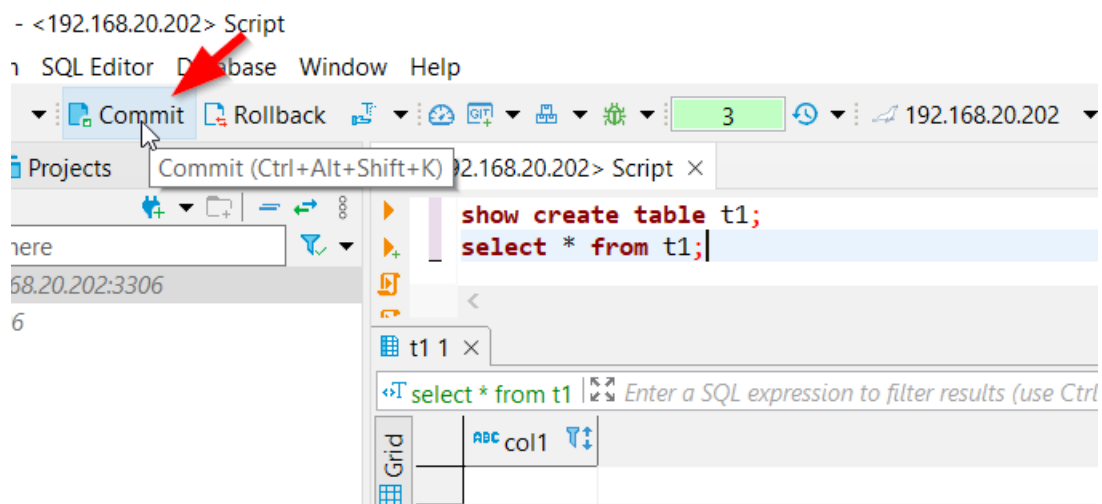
- <192.168.20.202> Script

n SQL Editor D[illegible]base Window Help

Commit Rollback 3 192.168.20.202

Projects Commit (Ctrl+Alt+Shift+K) 92.168.20.202> Script ×

show create table t1;
select * from t1;

here

68.20.202:3306

6

t1 1 ×

select * from t1 Enter a SQL expression to filter results (use Ctrl

Grid

ABC col1